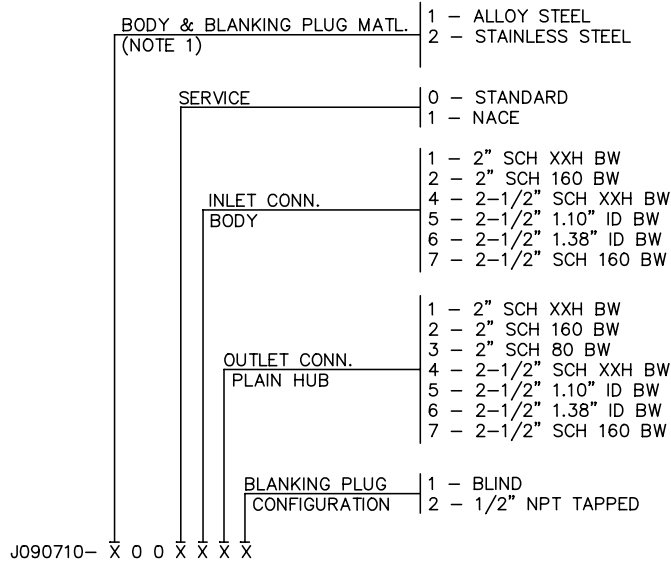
BODY & BLANKING PLUG MATL.
(NOTE 1)

1 – ALLOY STEEL
2 – STAINLESS STEEL

SERVICE

0 – STANDARD
1 – NACE

INLET CONN.
BODY

1 – 2" SCH XXH BW
2 – 2" SCH 160 BW
4 – 2-1/2" SCH XXH BW
5 – 2-1/2" 1.10" ID BW
6 – 2-1/2" 1.38" ID BW
7 – 2-1/2" SCH 160 BW

OUTLET CONN.
PLAIN HUB

1 – 2" SCH XXH BW
2 – 2" SCH 160 BW
3 – 2" SCH 80 BW
4 – 2-1/2" SCH XXH BW
5 – 2-1/2" 1.10" ID BW
6 – 2-1/2" 1.38" ID BW
7 – 2-1/2" SCH 160 BW

BLANKING PLUG
CONFIGURATION

1 – BLIND
2 – 1/2" NPT TAPPED

J090710– X 0 0 X X X X